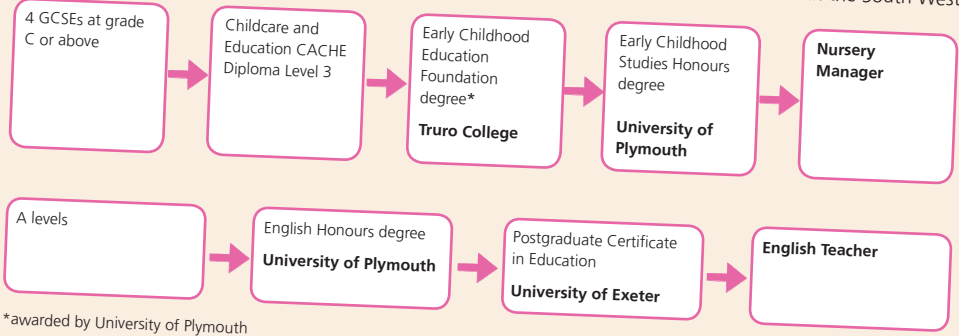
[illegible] the South West

4 GCSEs at grade C or above

Childcare and Education CACHE Diploma Level 3

Early Childhood Education Foundation degree*

**Truro College**

Early Childhood Studies Honours degree

**University of Plymouth**

**Nursery Manager**

A levels

English Honours degree

**University of Plymouth**

Postgraduate Certificate in Education

**University of Exeter**

**English Teacher**

*awarded by University of Plymouth